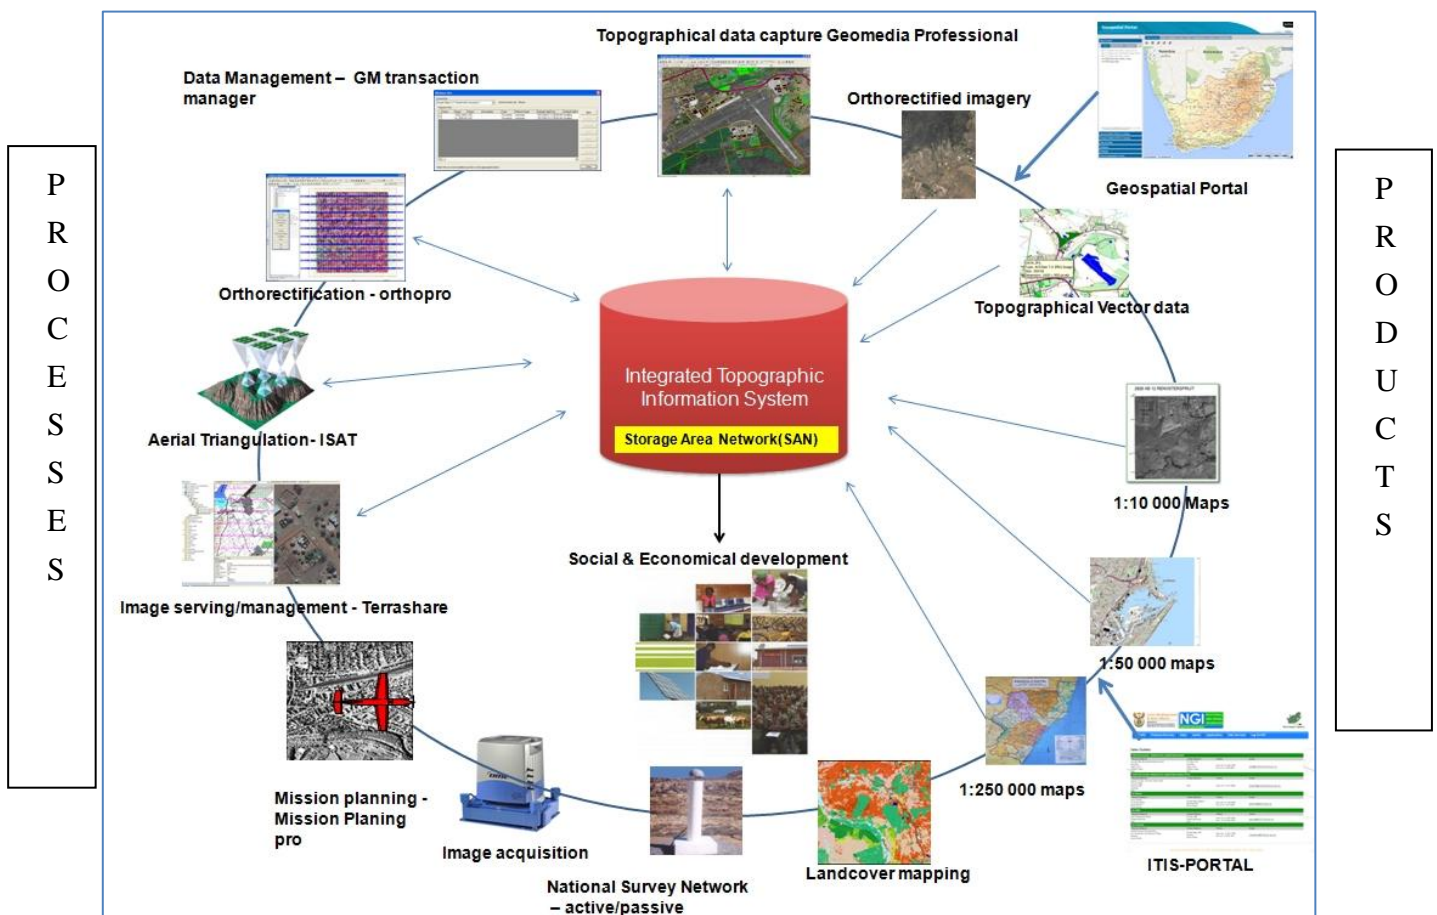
P
R
O
C
E
S
S
E
S

Topographical data capture Geomedia Professional

Data Management – GM transaction manager

Orthorectified imagery

Geospatial Portal

Orthorectification - orthopro

Topographical Vector data

Aerial Triangulation- ISAT

Integrated Topographic Information System

Storage Area Network(SAN)

1:10 000 Maps

Image serving/management - Terrashare

Social & Economical development

1:50 000 maps

NGI

Mission planning - Mission Planing pro

1:250 000 maps

Image acquisition

ITIS-PORTAL

Landcover mapping

National Survey Network – active/passive

P
R
O
D
U
C
T
S